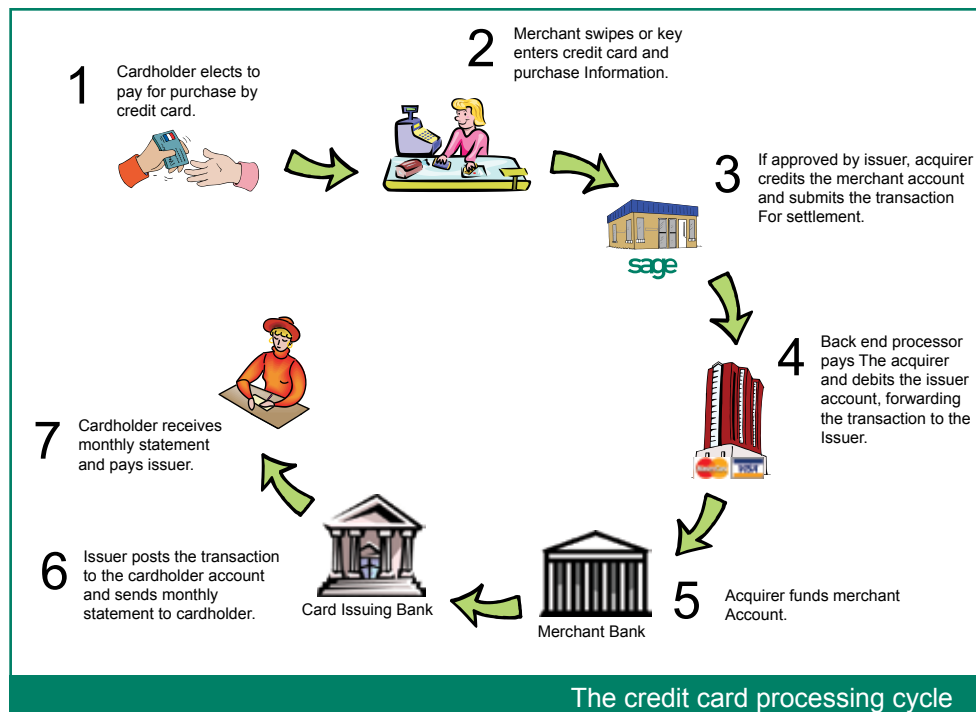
1 Cardholder elects to pay for purchase by credit card.

2 Merchant swipes or key enters credit card and purchase Information.

3 If approved by issuer, acquirer credits the merchant account and submits the transaction For settlement.

sage

4 Back end processor pays The acquirer and debits the issuer account, forwarding the transaction to the Issuer.

VISA

5 Acquirer funds merchant Account.

Merchant Bank

Card Issuing Bank

6 Issuer posts the transaction to the cardholder account and sends monthly statement to cardholder.

7 Cardholder receives monthly statement and pays issuer.

The credit card processing cycle